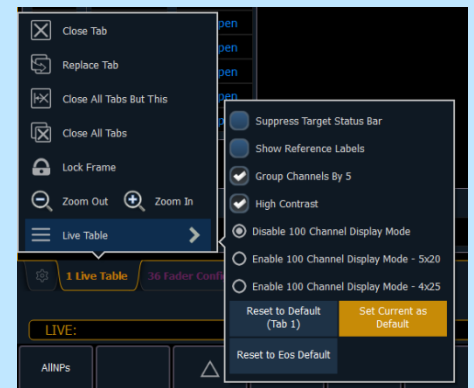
Close Tab

Replace Tab

Close All Tabs But This

Close All Tabs

Lock Frame

Zoom Out

Zoom In

Live Table

pen
pen
pen
pen

Suppress Target Status Bar

Show Reference Labels

Group Channels By 5

High Contrast

Disable 100 Channel Display Mode

Enable 100 Channel Display Mode - 5x20

Enable 100 Channel Display Mode - 4x25

Reset to Default (Tab 1)

Set Current as Default

Reset to Eos Default

1 Live Table

36 Fader Confi

LIVE:

AllNPs